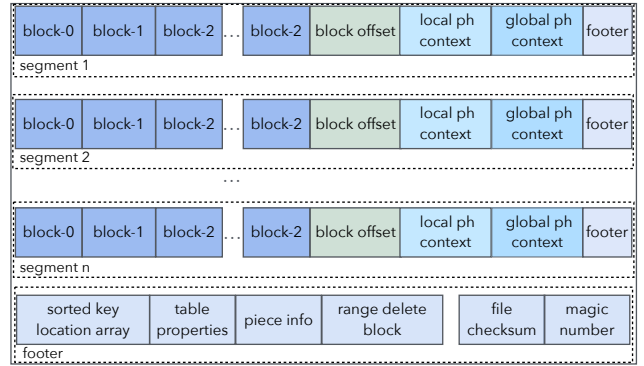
| block-0 | block-1 | block-2 | … | block-2 | block offset | local ph context | global ph context | footer |
|---|---|---|---|---|---|---|---|---|

segment 1

| block-0 | block-1 | block-2 | … | block-2 | block offset | local ph context | global ph context | footer |
|---|---|---|---|---|---|---|---|---|

segment 2

…

| block-0 | block-1 | block-2 | … | block-2 | block offset | local ph context | global ph context | footer |
|---|---|---|---|---|---|---|---|---|

segment n

| sorted key location array | table properties | piece info | range delete block | file checksum | magic number |
|---|---|---|---|---|---|

footer